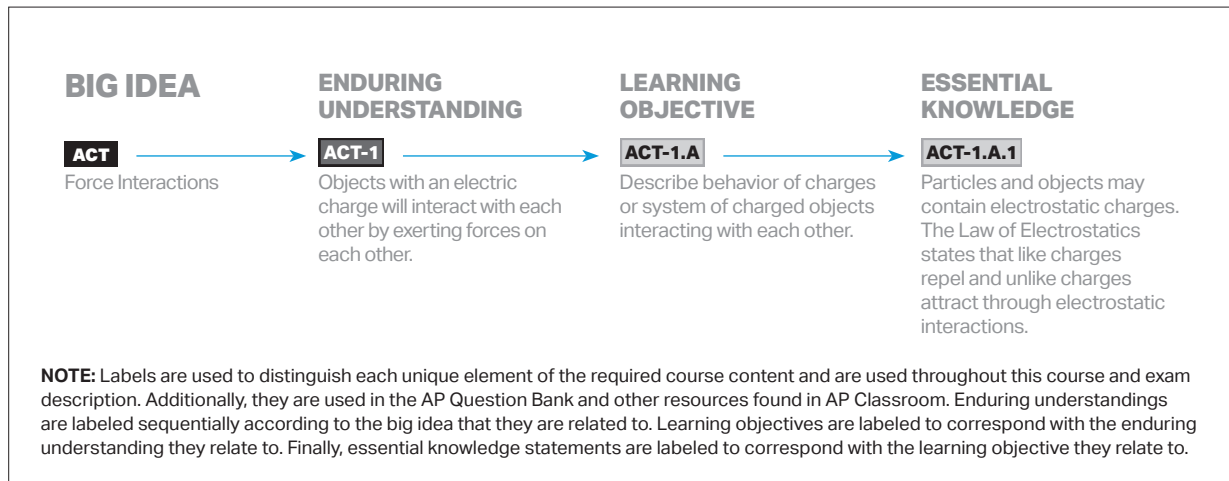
BIG IDEA

ACT

Force Interactions

ENDURING UNDERSTANDING

ACT-1

Objects with an electric charge will interact with each other by exerting forces on each other.

LEARNING OBJECTIVE

ACT-1.A

Describe behavior of charges or system of charged objects interacting with each other.

ESSENTIAL KNOWLEDGE

ACT-1.A.1

Particles and objects may contain electrostatic charges. The Law of Electrostatics states that like charges repel and unlike charges attract through electrostatic interactions.

NOTE: Labels are used to distinguish each unique element of the required course content and are used throughout this course and exam description. Additionally, they are used in the AP Question Bank and other resources found in AP Classroom. Enduring understandings are labeled sequentially according to the big idea that they are related to. Learning objectives are labeled to correspond with the enduring understanding they relate to. Finally, essential knowledge statements are labeled to correspond with the learning objective they relate to.